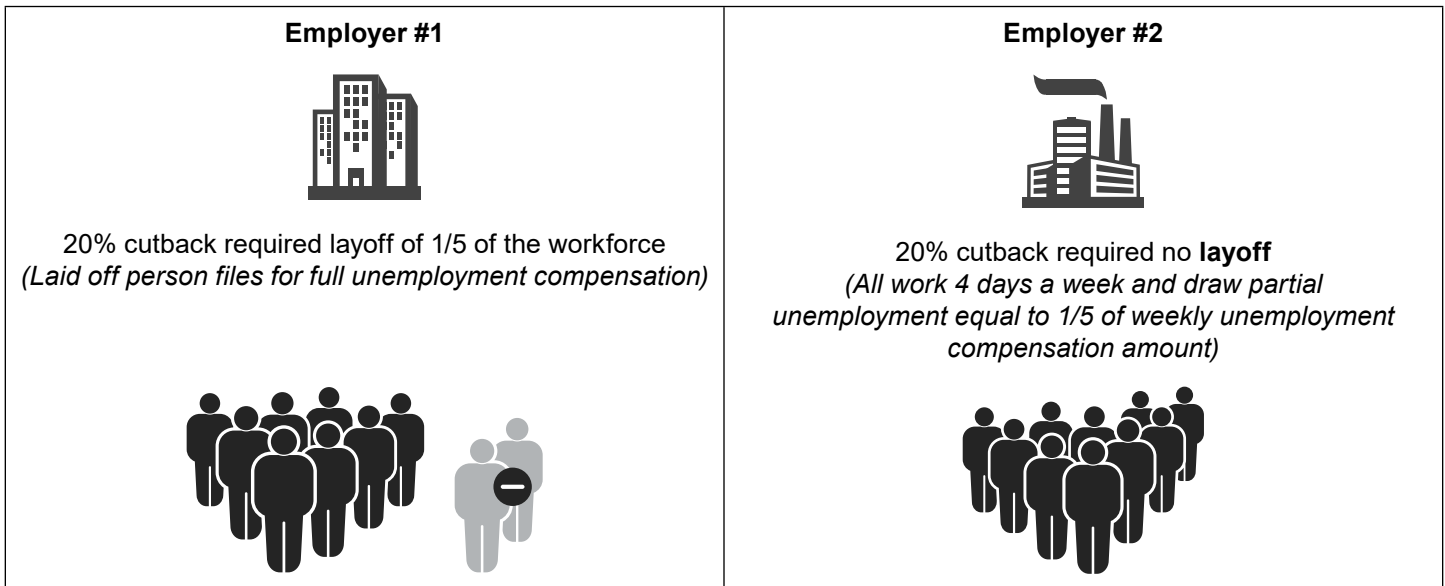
| Employer #1 | Employer #2 |
|---|---|
| 20% cutback required layoff of 1/5 of the workforce *(Laid off person files for full unemployment compensation)* | 20% cutback required no **layoff** *(All work 4 days a week and draw partial unemployment equal to 1/5 of weekly unemployment compensation amount)* |